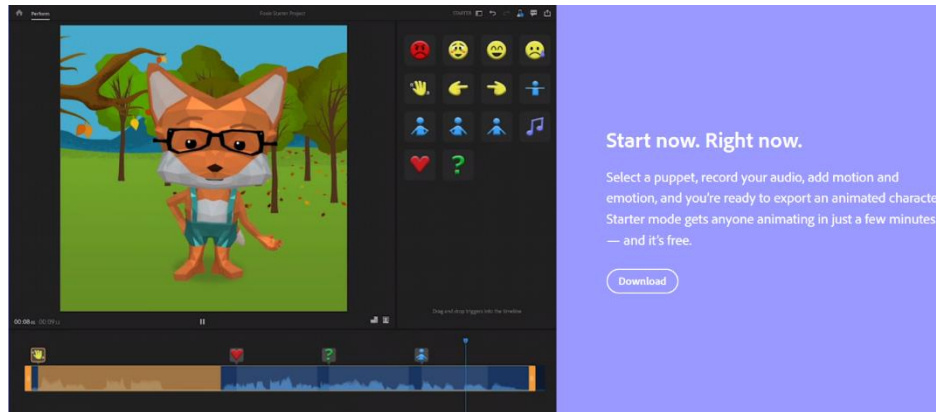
Perform

Foxie Starter Project

00:08 00:09

Drag and drop triggers into the timeline

Start now. Right now.

Select a puppet, record your audio, add motion and emotion, and you're ready to export an animated characte Starter mode gets anyone animating in just a few minutes — and it's free.

Download